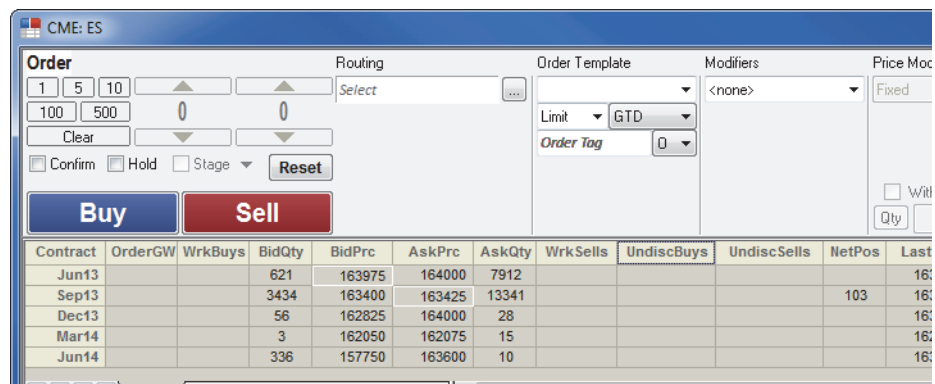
CME: ES

Order
1 5 10
100 500
0 0
Clear
Confirm Hold Stage Reset
Buy Sell

Routing
Select ...

Order Template
Limit GTD
Order Tag 0

Modifiers
<none>

Price Mod
Fixed
With
Qty

| Contract | OrderGW | WrkBuys | BidQty | BidPrc | AskPrc | AskQty | WrkSells | UndiscBuys | UndiscSells | NetPos | Last |
|---|---|---|---|---|---|---|---|---|---|---|---|
| Jun13 | | | 621 | 163975 | 164000 | 7912 | | | | | 163 |
| Sep13 | | | 3434 | 163400 | 163425 | 13341 | | | | 103 | 163 |
| Dec13 | | | 56 | 162825 | 164000 | 28 | | | | | 163 |
| Mar14 | | | 3 | 162050 | 162075 | 15 | | | | | 162 |
| Jun14 | | | 336 | 157750 | 163600 | 10 | | | | | 163 |